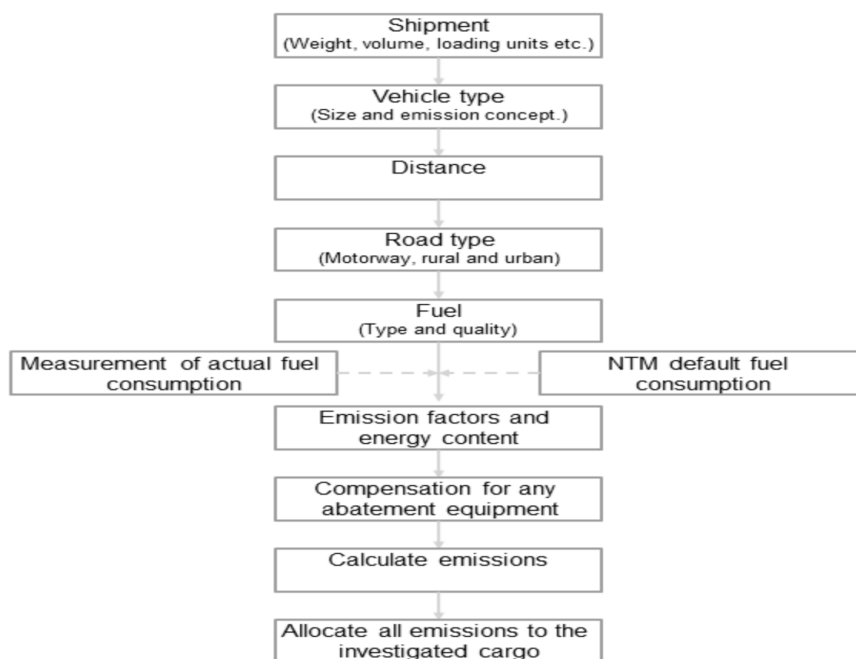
Shipment
(Weight, volume, loading units etc.)

Vehicle type
(Size and emission concept.)

Distance

Road type
(Motorway, rural and urban)

Fuel
(Type and quality)

Measurement of actual fuel consumption

NTM default fuel consumption

Emission factors and energy content

Compensation for any abatement equipment

Calculate emissions

Allocate all emissions to the investigated cargo